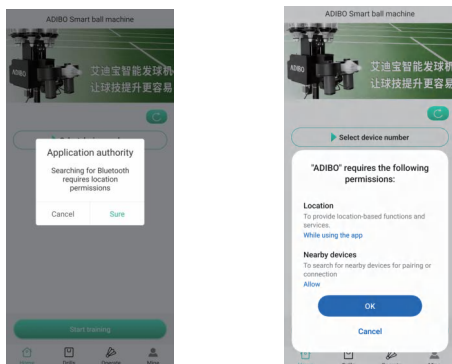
ADIBO Smart ball machine

ADIBO

艾迪宝智能发球机

让球技提升更容易

Application authority

Searching for Bluetooth requires location permissions

Cancel

Sure

Start training

Home

Drills

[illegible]

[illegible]

ADIBO Smart ball machine

ADIBO

艾迪宝智能发球机

让球技提升更容易

Select device number

"ADIBO" requires the following permissions:

Location

To provide location-based functions and services.

While using the app

Nearby devices

To search for nearby devices for pairing or connection

Allow

OK

Cancel